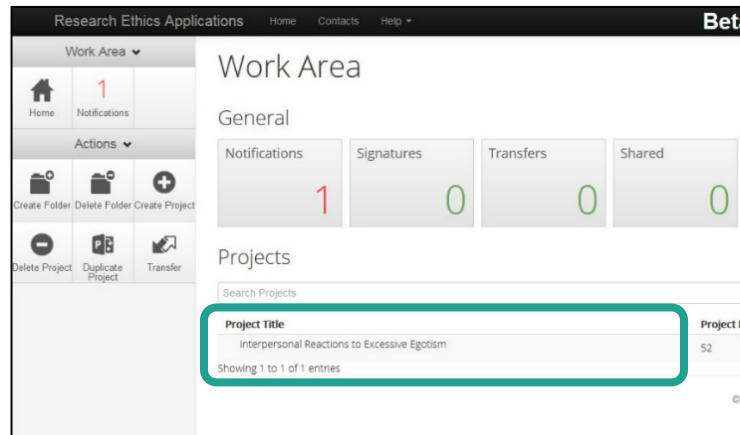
Research Ethics Applications Home Contacts Help ▾ Bet

Work Area ⌄

Home

1

Notifications

Actions ⌄

Create Folder Delete Folder Create Project

Delete Project Duplicate Project Transfer

Work Area

General

| Notifications | Signatures | Transfers | Shared |
|---|---|---|---|
| 1 | 0 | 0 | 0 |

Projects

Search Projects

| Project Title | Project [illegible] |
|---|---|
| Interpersonal Reactions to Excessive Egotism | 52 |

Showing 1 to 1 of 1 entries

©